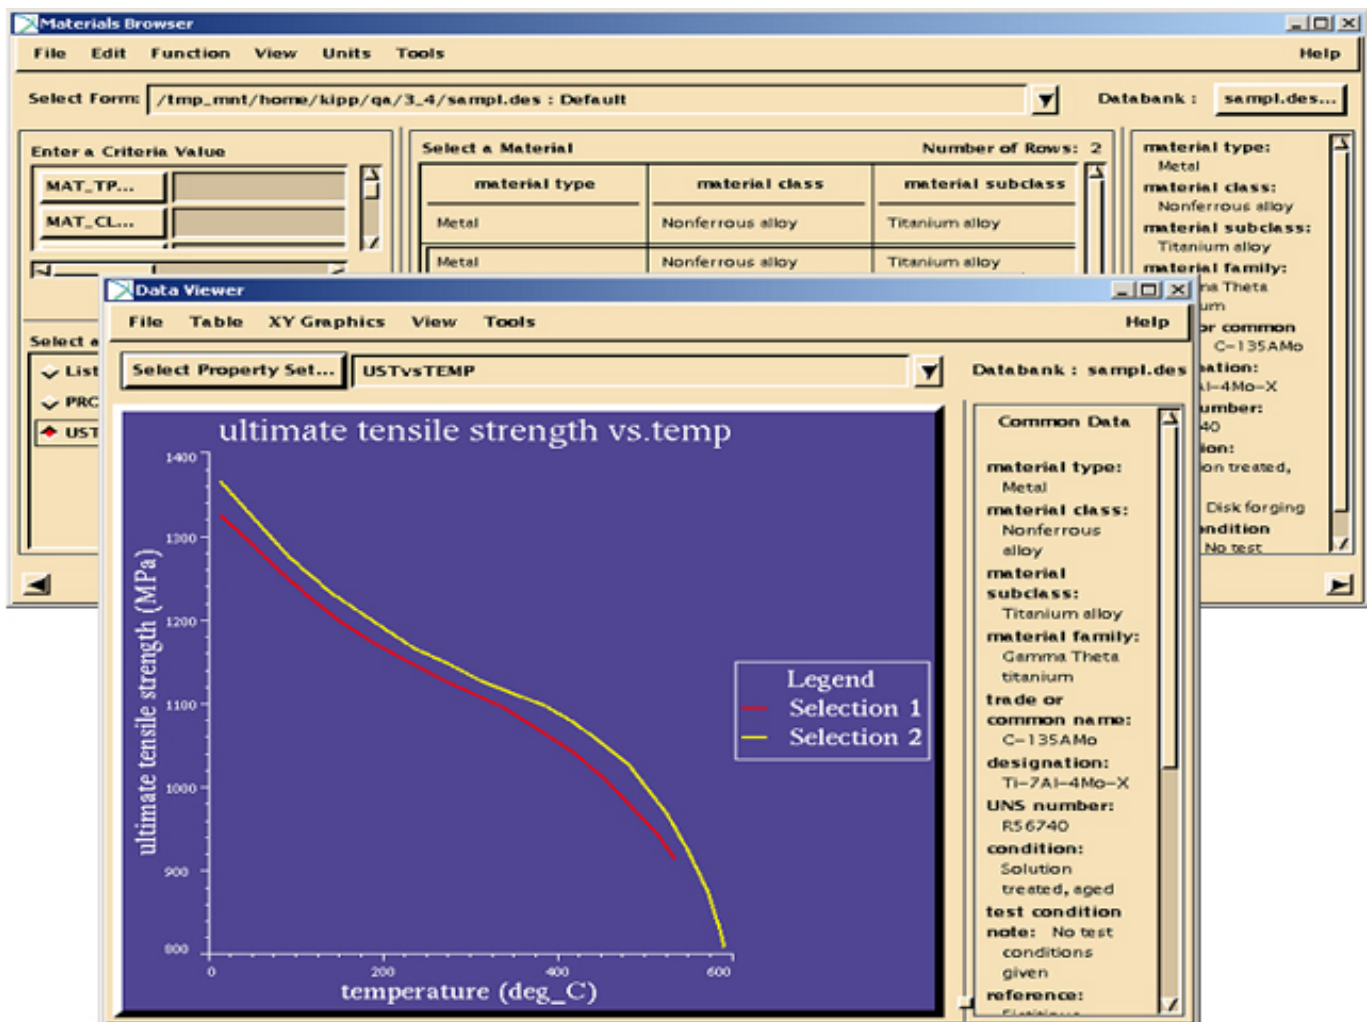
Materials Browser

File Edit Function View Units Tools Help

Select Form: /tmp_mnt/home/kipp/qa/3_4/sampl.des : Default

Databank : sampl.des...

Enter a Criteria Value

MAT_TP...

MAT_CL...

Select a Material

Number of Rows: 2

| material type | material class | material subclass |
|---|---|---|
| Metal | Nonferrous alloy | Titanium alloy |
| Metal | Nonferrous alloy | Titanium alloy |

material type: Metal
material class: Nonferrous alloy
material subclass: Titanium alloy
material family: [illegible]na Theta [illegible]um
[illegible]or common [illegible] C-135AMo
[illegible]ation: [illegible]l-4Mo-X
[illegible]umber: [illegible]40
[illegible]ion: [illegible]on treated, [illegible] Disk forging
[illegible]ndition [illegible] No test

Select a
List
PRC
UST

Data Viewer

File Table XY Graphics View Tools Help

Select Property Set...

USTvsTEMP

Databank : sampl.des

ultimate tensile strength vs.temp

ultimate tensile strength (MPa)

1400
1300
1200
1100
1000
900
800

0
200
400
600

temperature (deg_C)

Legend
Selection 1
Selection 2

Common Data

material type: Metal
material class: Nonferrous alloy
material subclass: Titanium alloy
material family: Gamma Theta titanium
trade or common name: C-135AMo
designation: Ti-7Al-4Mo-X
UNS number: R56740
condition: Solution treated, aged
test condition note: No test conditions given
reference:
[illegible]